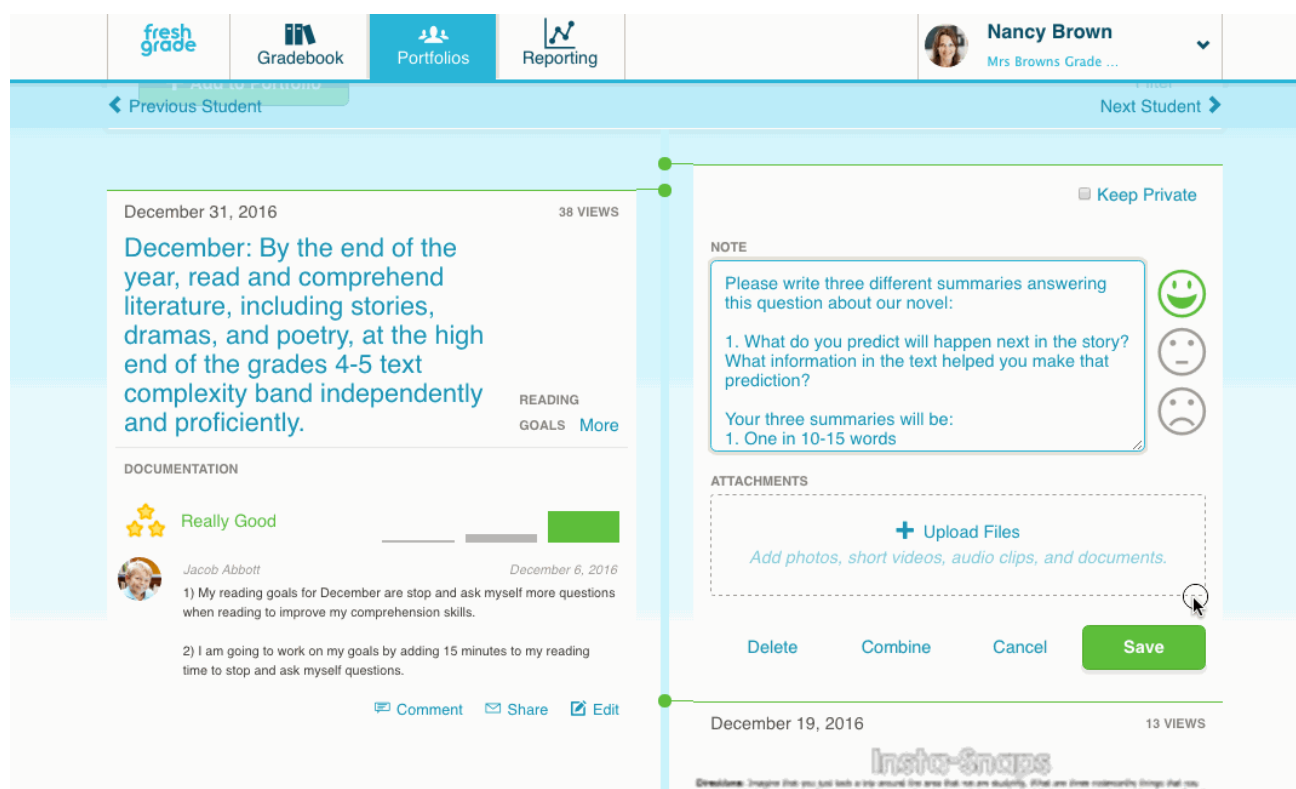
fresh grade

Gradebook

Portfolios

Reporting

Nancy Brown

Mrs Browns Grade ...

Add to Portfolio

Filter

Previous Student

Next Student

December 31, 2016

38 VIEWS

December: By the end of the year, read and comprehend literature, including stories, dramas, and poetry, at the high end of the grades 4-5 text complexity band independently and proficiently.

READING GOALS More

DOCUMENTATION

Really Good

Jacob Abbott

December 6, 2016

1) My reading goals for December are stop and ask myself more questions when reading to improve my comprehension skills.

2) I am going to work on my goals by adding 15 minutes to my reading time to stop and ask myself questions.

Comment Share Edit

Keep Private

NOTE

Please write three different summaries answering this question about our novel:

1. What do you predict will happen next in the story? What information in the text helped you make that prediction?

Your three summaries will be:
1. One in 10-15 words

ATTACHMENTS

Upload Files

Add photos, short videos, audio clips, and documents.

Delete Combine Cancel Save

December 19, 2016

13 VIEWS

Insta-Snaps

Directions: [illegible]